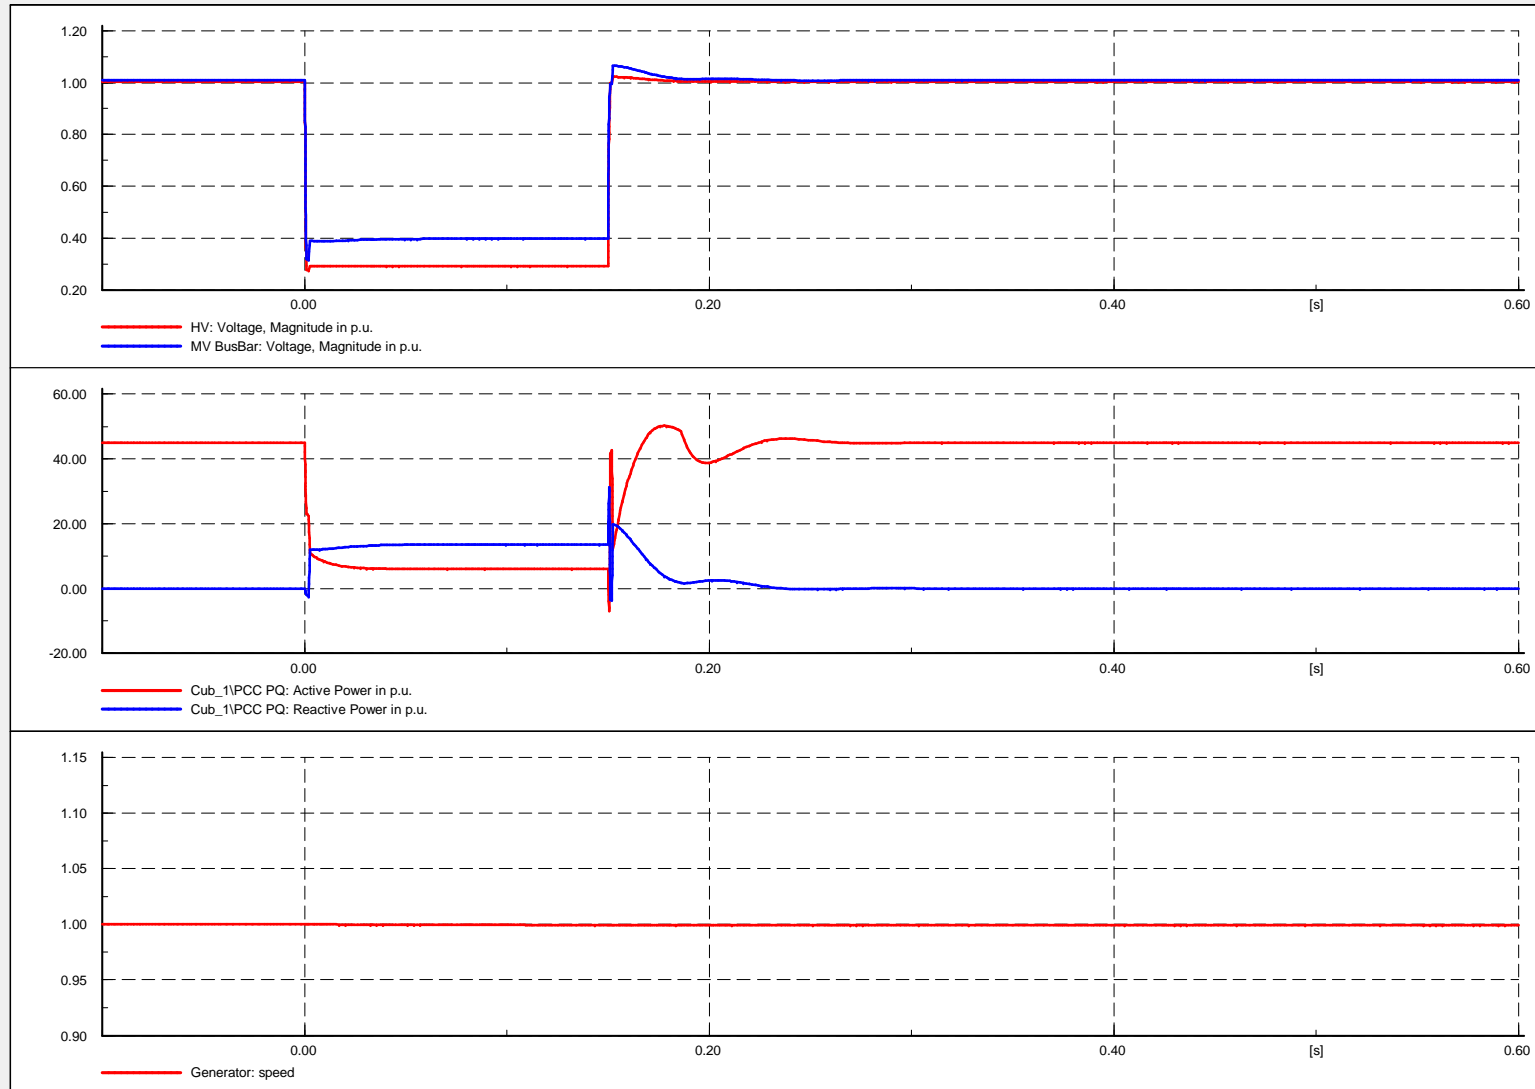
1.20
1.00
0.80
0.60
0.40
0.20

0.00 0.20 0.40 [s] 0.60

HV: Voltage, Magnitude in p.u.
MV BusBar: Voltage, Magnitude in p.u.

60.00
40.00
20.00
0.00
-20.00

0.00 0.20 0.40 [s] 0.60

Cub_1\PCC PQ: Active Power in p.u.
Cub_1\PCC PQ: Reactive Power in p.u.

1.15
1.10
1.05
1.00
0.95
0.90

0.00 0.20 0.40 [s] 0.60

Generator: speed